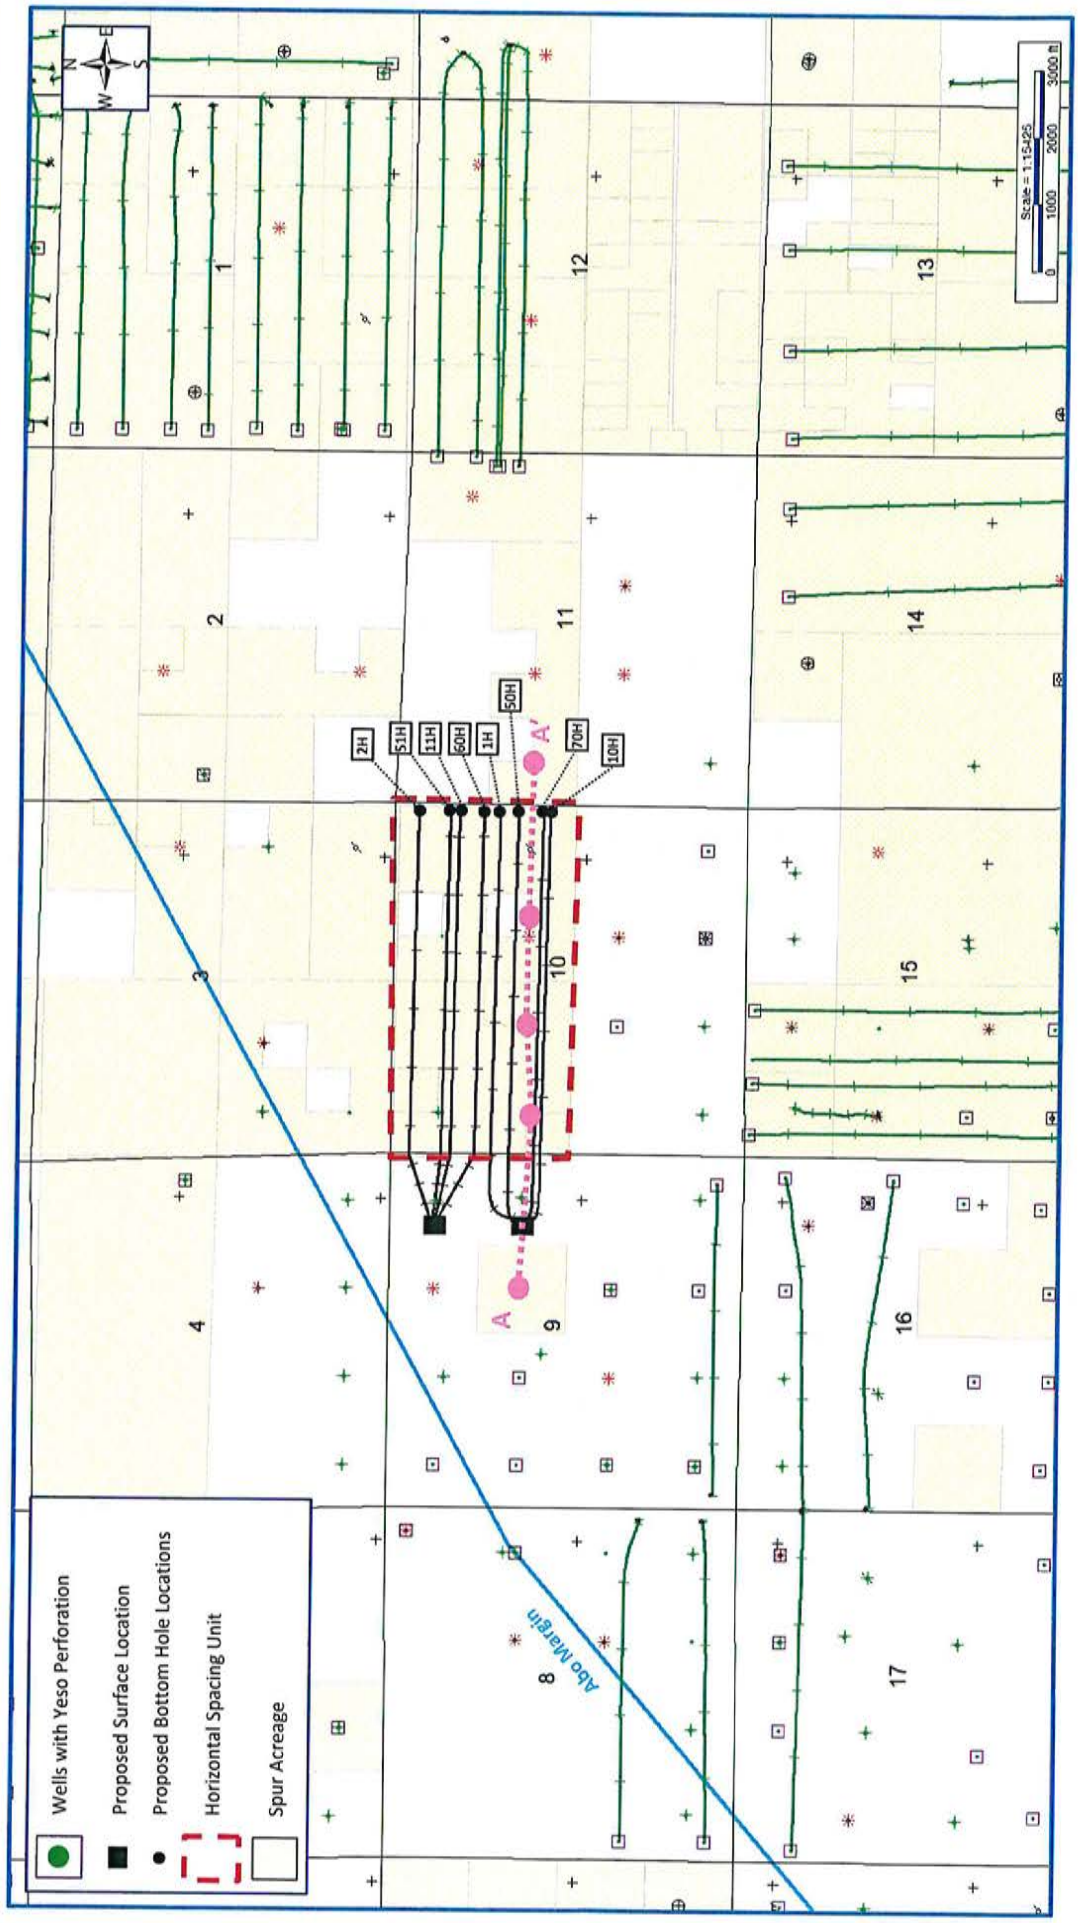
Wells with Yeso Perforation
Proposed Surface Location
Proposed Bottom Hole Locations
Horizontal Spacing Unit
Spur Acreage

N
E
S
W

Scale = 1:15425
0 1000 2000 3000 ft

1
2
3
4
8
9
10
11
12
13
14
15
16
17

2H
51H
11H
60H
1H
50H
70H
10H

A
A'

Abo Margin